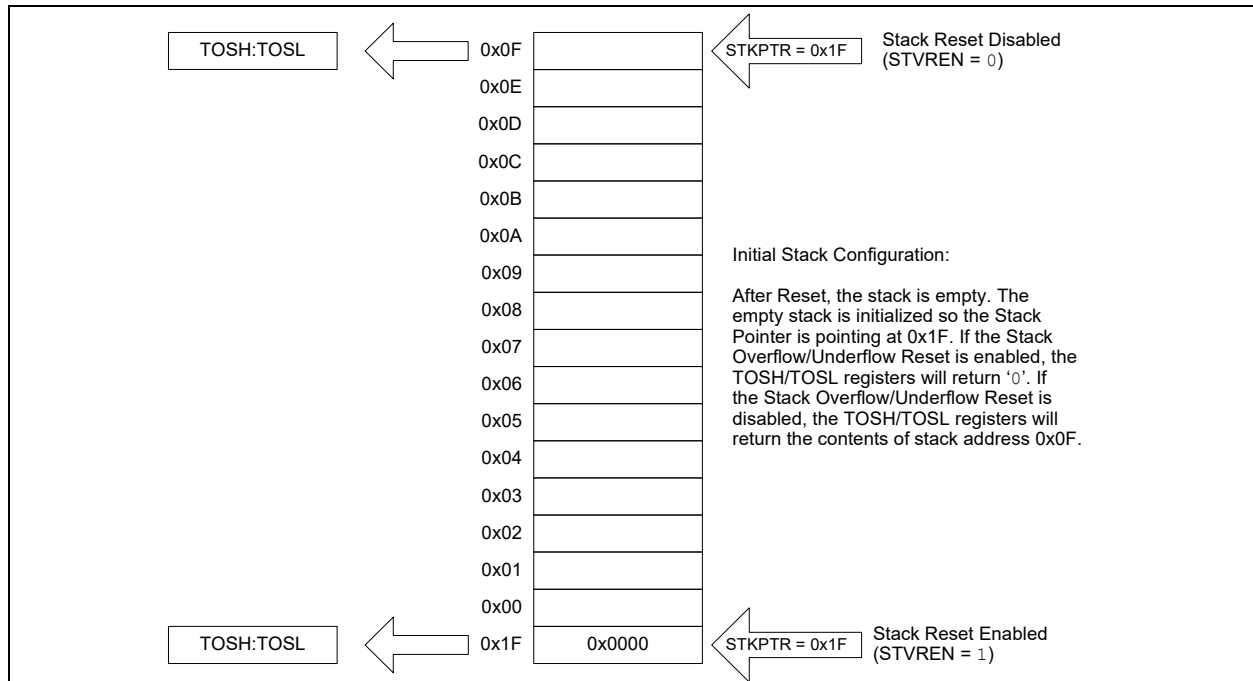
TOSH:TOSL

0x0F

STKPTR = 0x1F

Stack Reset Disabled (STVREN = 0)

0x0E
0x0D
0x0C
0x0B
0x0A
0x09
0x08
0x07
0x06
0x05
0x04
0x03
0x02
0x01
0x00

Initial Stack Configuration:

After Reset, the stack is empty. The empty stack is initialized so the Stack Pointer is pointing at 0x1F. If the Stack Overflow/Underflow Reset is enabled, the TOSH/TOSL registers will return '0'. If the Stack Overflow/Underflow Reset is disabled, the TOSH/TOSL registers will return the contents of stack address 0x0F.

TOSH:TOSL

0x1F

0x0000

STKPTR = 0x1F

Stack Reset Enabled (STVREN = 1)